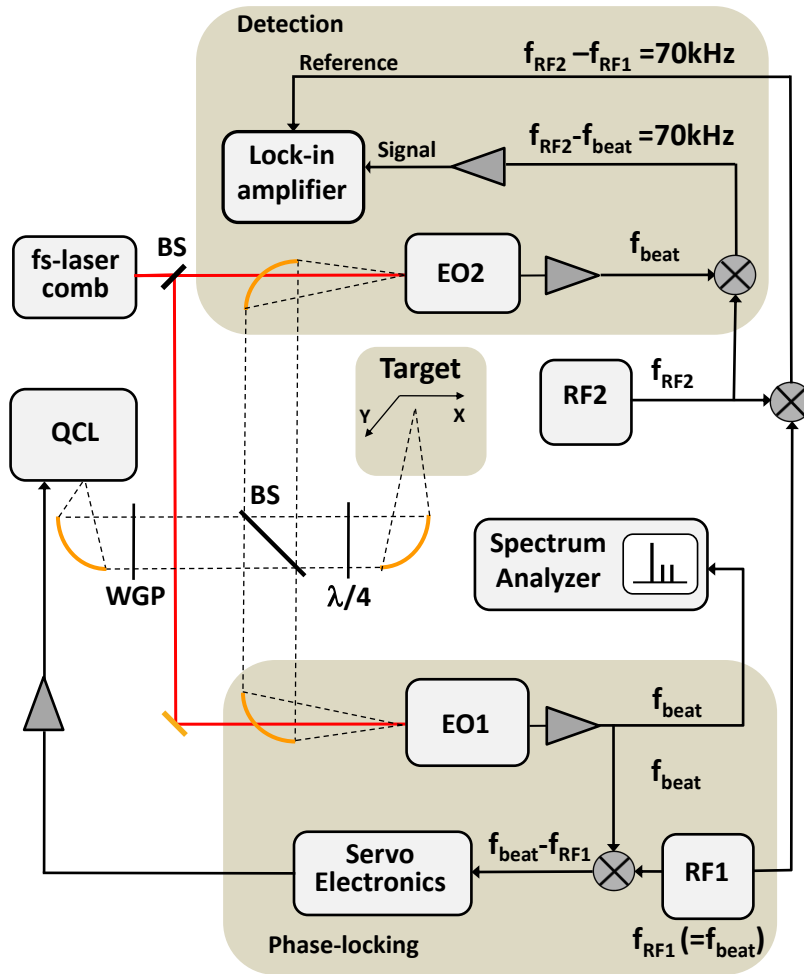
Detection

Reference

$f_{RF2} - f_{RF1}$ =70kHz

Lock-in amplifier

Signal

$f_{RF2}$-$f_{beat}$ =70kHz

fs-laser comb

BS

EO2

$f_{beat}$

RF2

$f_{RF2}$

Target

Y

X

QCL

BS

WGP

λ/4

Spectrum Analyzer

EO1

$f_{beat}$

$f_{beat}$

Servo Electronics

$f_{beat}$-$f_{RF1}$

RF1

$f_{RF1}$ (=$f_{beat}$)

Phase-locking